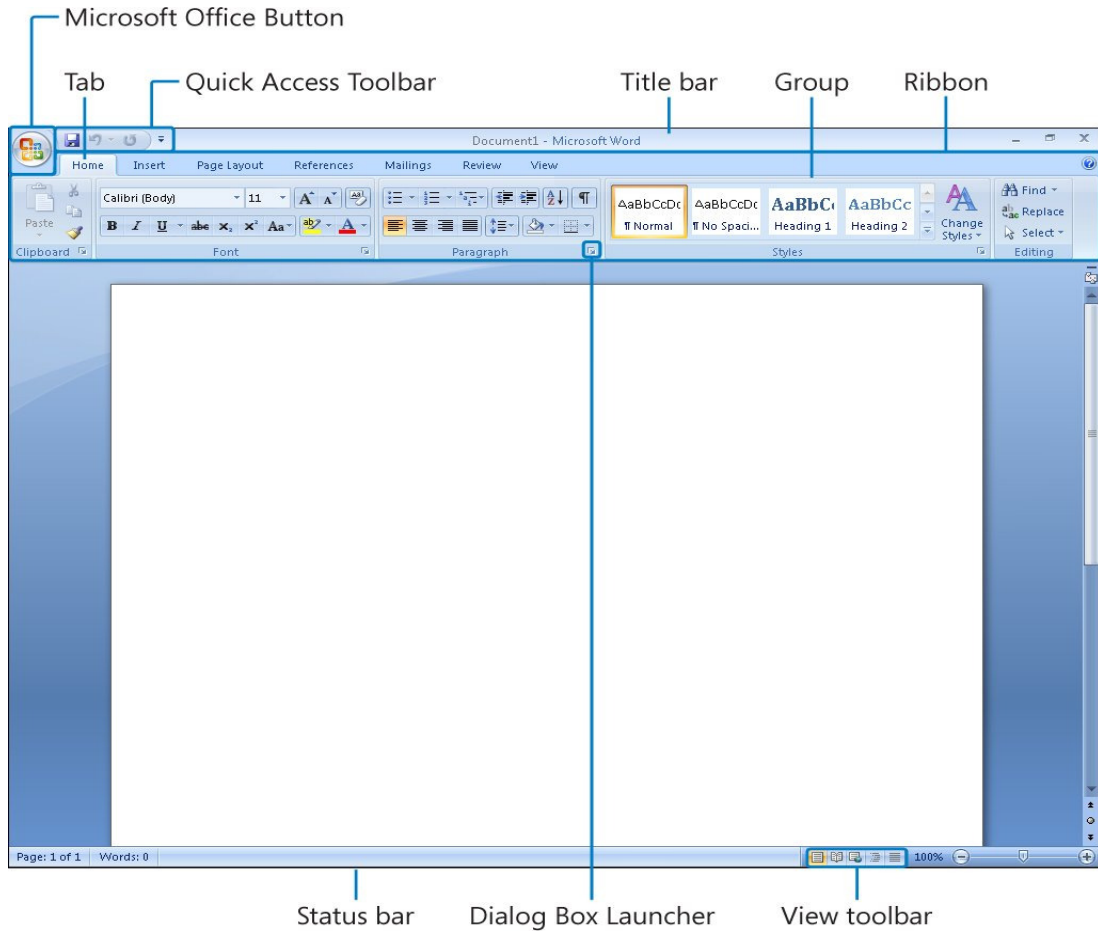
Microsoft Office Button

Tab Quick Access Toolbar Title bar Group Ribbon

Document1 - Microsoft Word

Home Insert Page Layout References Mailings Review View

Paste

Calibri (Body) 11

B I U abe $x_2$ $x^2$ Aa

Clipboard

Font

Paragraph

AaBbCcDc AaBbCcDc AaBbC AaBbCc

¶ Normal ¶ No Spaci... Heading 1 Heading 2

Change Styles

Styles

Find
Replace
Select

Editing

Page: 1 of 1 Words: 0

100%

Status bar Dialog Box Launcher View toolbar